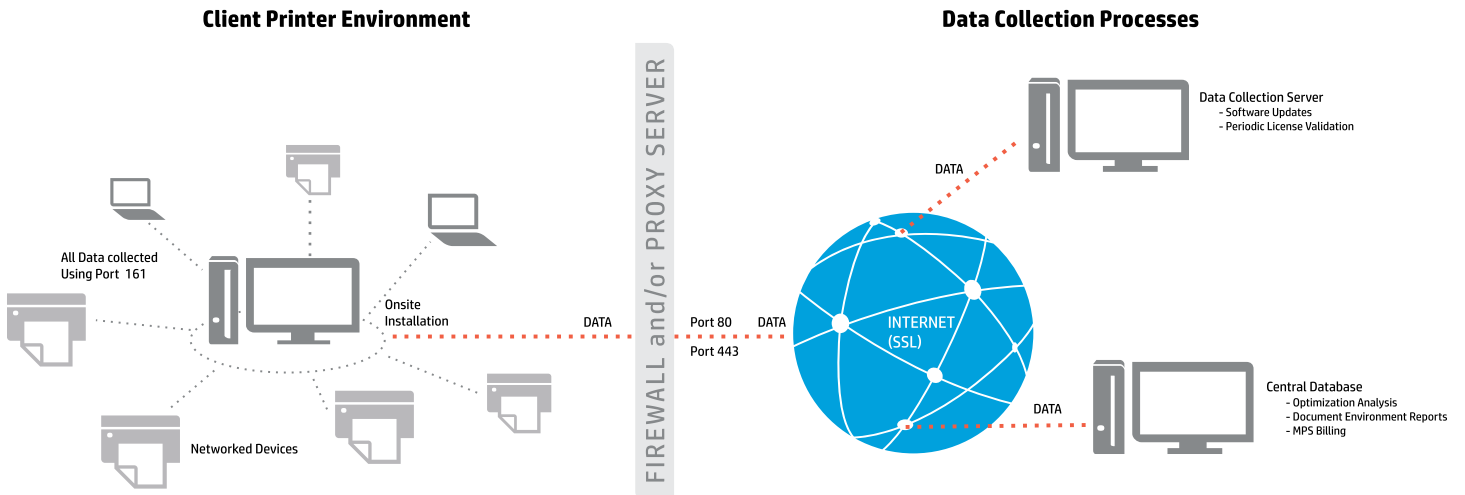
Client Printer Environment

Data Collection Processes

All Data collected Using Port 161

Onsite Installation

Networked Devices

DATA

FIREWALL and/or PROXY SERVER

Port 80
Port 443

DATA

INTERNET (SSL)

DATA

Data Collection Server
- Software Updates
- Periodic License Validation

DATA

Central Database
- Optimization Analysis
- Document Environment Reports
- MPS Billing